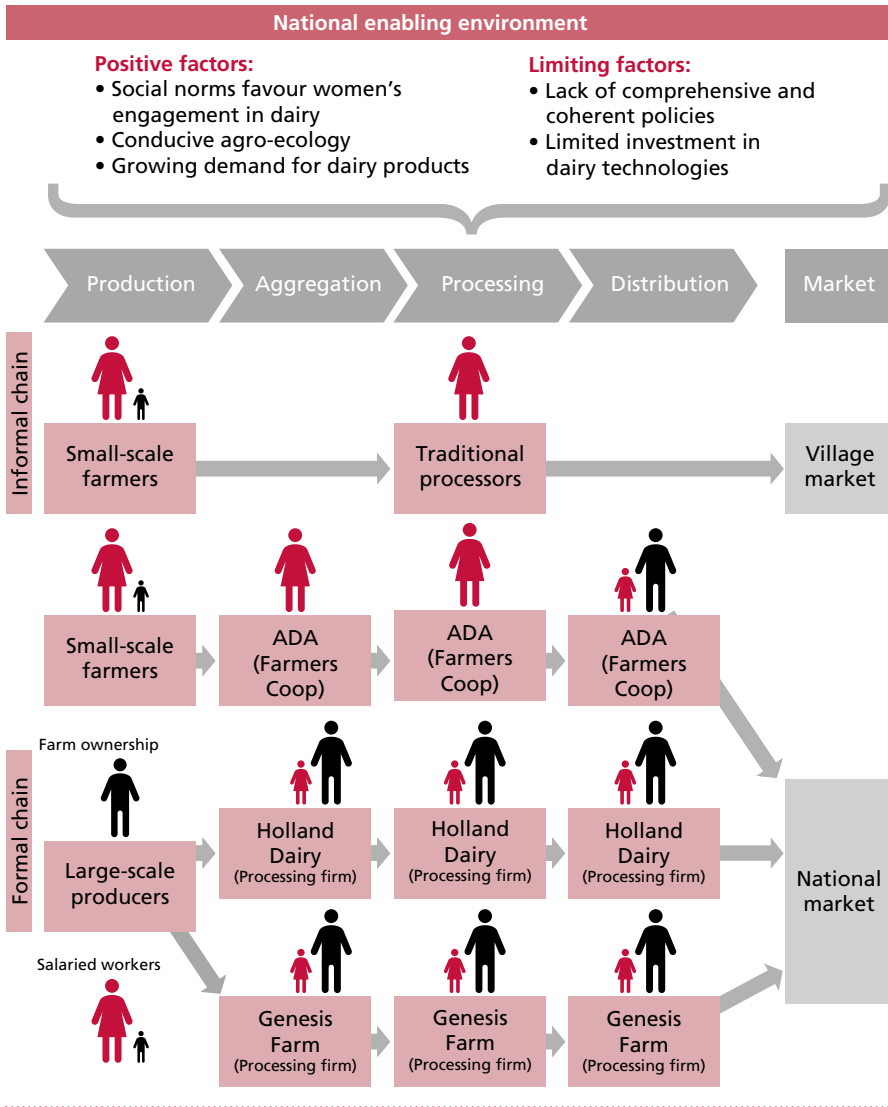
National enabling environment

Positive factors:
• Social norms favour women's engagement in dairy
• Conducive agro-ecology
• Growing demand for dairy products

Limiting factors:
• Lack of comprehensive and coherent policies
• Limited investment in dairy technologies

Production
Aggregation
Processing
Distribution
Market

Informal chain

Small-scale farmers
Traditional processors
Village market

Small-scale farmers
ADA (Farmers Coop)
ADA (Farmers Coop)
ADA (Farmers Coop)

Formal chain

Farm ownership
Large-scale producers
Salaried workers

Holland Dairy (Processing firm)
Holland Dairy (Processing firm)
Holland Dairy (Processing firm)

Genesis Farm (Processing firm)
Genesis Farm (Processing firm)
Genesis Farm (Processing firm)

National market